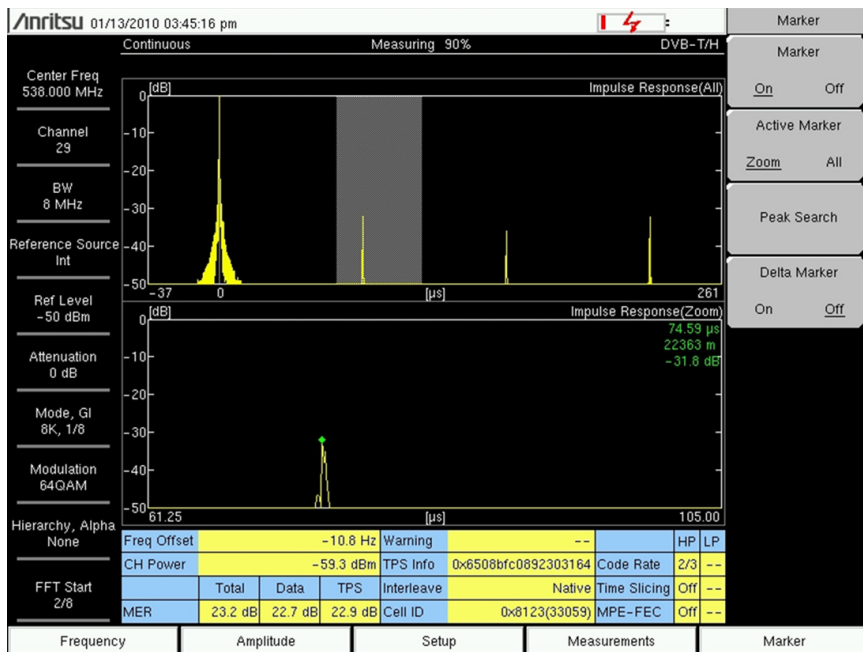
/inritsu 01/13/2010 03:45:16 pm

Continuous Measuring 90% DVB-T/H

Center Freq
538.000 MHz

Channel
29

BW
8 MHz

Reference Source
Int

Ref Level
-50 dBm

Attenuation
0 dB

Mode, GI
8K, 1/8

Modulation
64QAM

Hierarchy, Alpha
None

FFT Start
2/8

[dB] Impulse Response(All)
0
-10
-20
-30
-40
-50
-37 0 [µs] 261

[dB] Impulse Response(Zoom)
74.59 µs
22363 m
-31.8 dB
0
-10
-20
-30
-40
-50
61.25 [µs] 105.00

| Freq Offset | | | -10.8 Hz | Warning | -- | | HP | LP |
|---|---|---|---|---|---|---|---|---|
| CH Power | | | -59.3 dBm | TPS Info | 0x6508bfc0892303164 | Code Rate | 2/3 | -- |
| | Total | Data | TPS | Interleave | Native | Time Slicing | Off | -- |
| MER | 23.2 dB | 22.7 dB | 22.9 dB | Cell ID | 0x8123(33059) | MPE-FEC | Off | -- |

Marker

Marker
On Off

Active Marker
Zoom All

Peak Search

Delta Marker
On Off

Frequency Amplitude Setup Measurements Marker